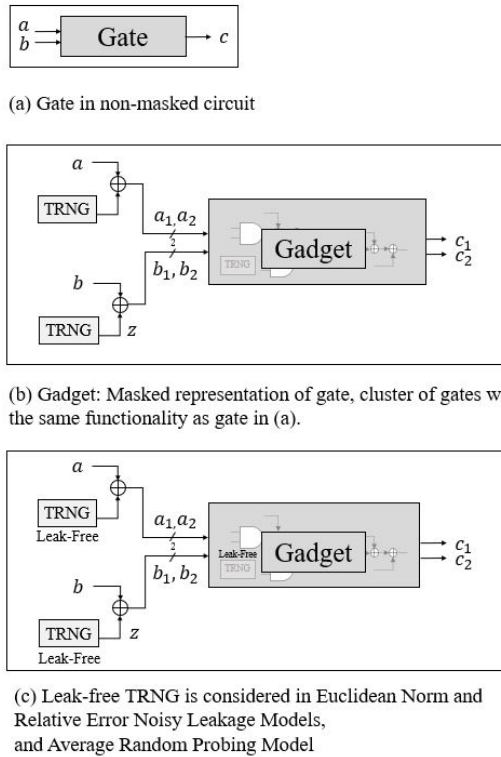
$a$
$b$
Gate
$c$

(a) Gate in non-masked circuit

$a$
TRNG
$a_1, a_2$
2
$b_1, b_2$
Gadget
TRNG
$c_1$
$c_2$
$b$
TRNG
$z$

(b) Gadget: Masked representation of gate, cluster of gates w the same functionality as gate in (a).

$a$
TRNG
Leak-Free
$a_1, a_2$
2
$b_1, b_2$
Leak-Free
Gadget
TRNG
$c_1$
$c_2$
$b$
TRNG
$z$
Leak-Free

(c) Leak-free TRNG is considered in Euclidean Norm and Relative Error Noisy Leakage Models, and Average Random Probing Model